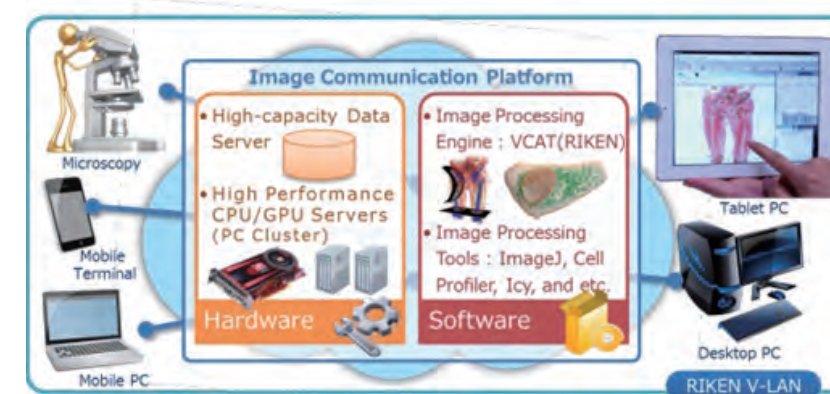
Image Communication Platform

• High-capacity Data Server

• High Performance CPU/GPU Servers (PC Cluster)

Hardware

• Image Processing Engine : VCAT(RIKEN)

• Image Processing Tools : ImageJ, Cell Profiler, Icy, and etc.

Software

Microscopy

Mobile Terminal

Mobile PC

Tablet PC

Desktop PC

RIKEN V-LAN